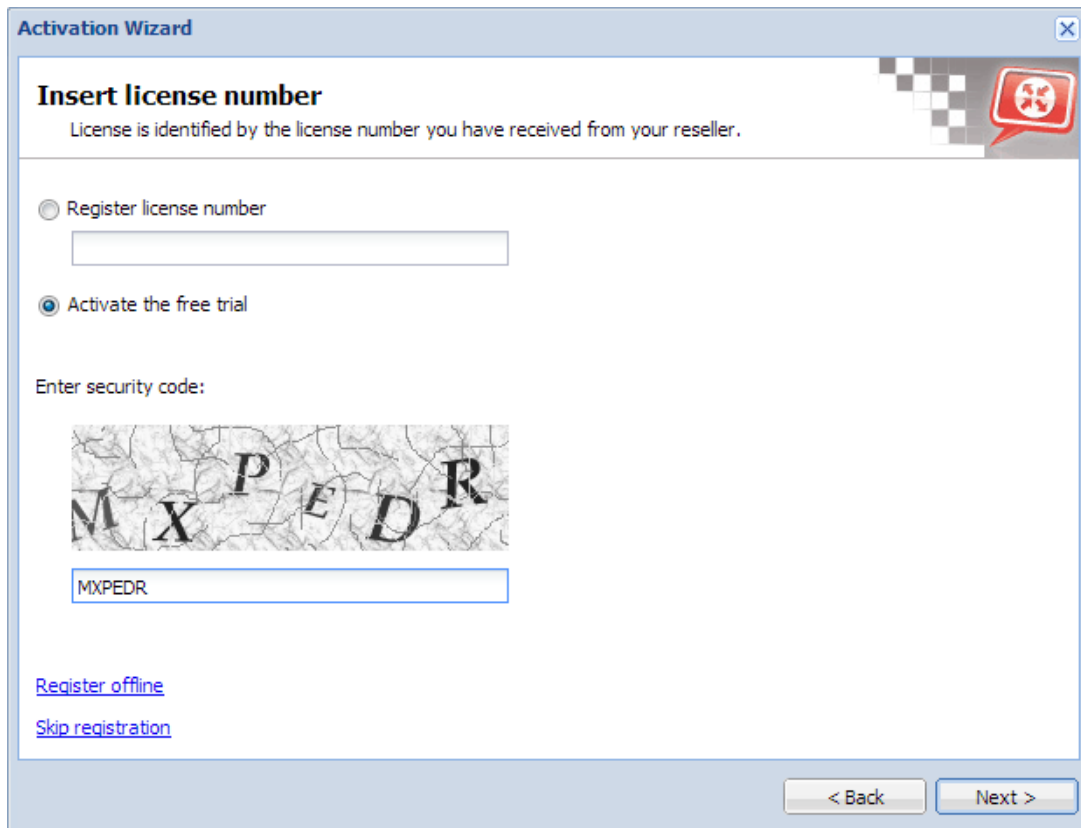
Activation Wizard

Insert license number
License is identified by the license number you have received from your reseller.

Register license number

Activate the free trial

Enter security code:

MXPEDR

MXPEDR

Register offline

Skip registration

< Back
Next >